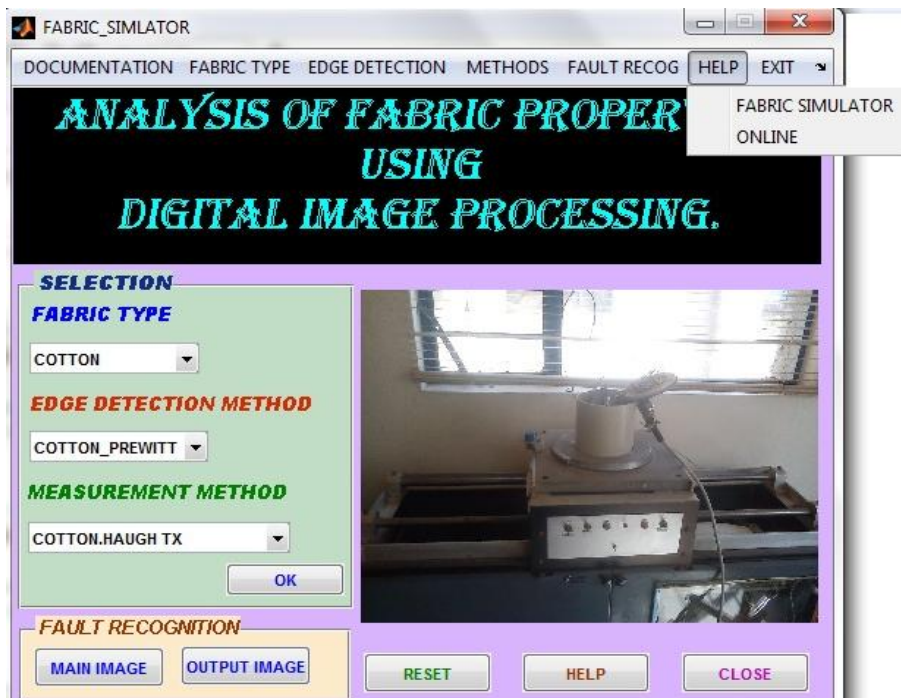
FABRIC_SIMLATOR

DOCUMENTATION FABRIC TYPE EDGE DETECTION METHODS FAULT RECOG HELP EXIT

FABRIC SIMULATOR
ONLINE

ANALYSIS OF FABRIC PROPER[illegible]
USING
DIGITAL IMAGE PROCESSING.

SELECTION
FABRIC TYPE
COTTON
EDGE DETECTION METHOD
COTTON_PREWITT
MEASUREMENT METHOD
COTTON.HAUGH TX
OK

FAULT RECOGNITION
MAIN IMAGE
OUTPUT IMAGE

RESET
HELP
CLOSE